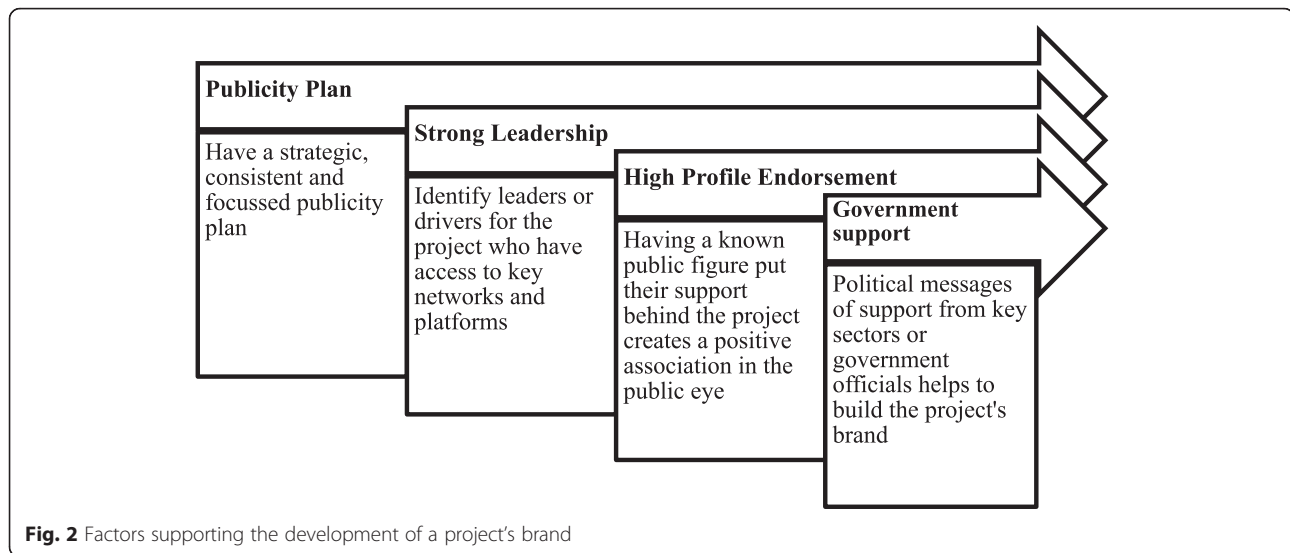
Publicity Plan

Have a strategic, consistent and focussed publicity plan

Strong Leadership

Identify leaders or drivers for the project who have access to key networks and platforms

High Profile Endorsement

Having a known public figure put their support behind the project creates a positive association in the public eye

Government support

Political messages of support from key sectors or government officials helps to build the project's brand

Fig. 2 Factors supporting the development of a project's brand